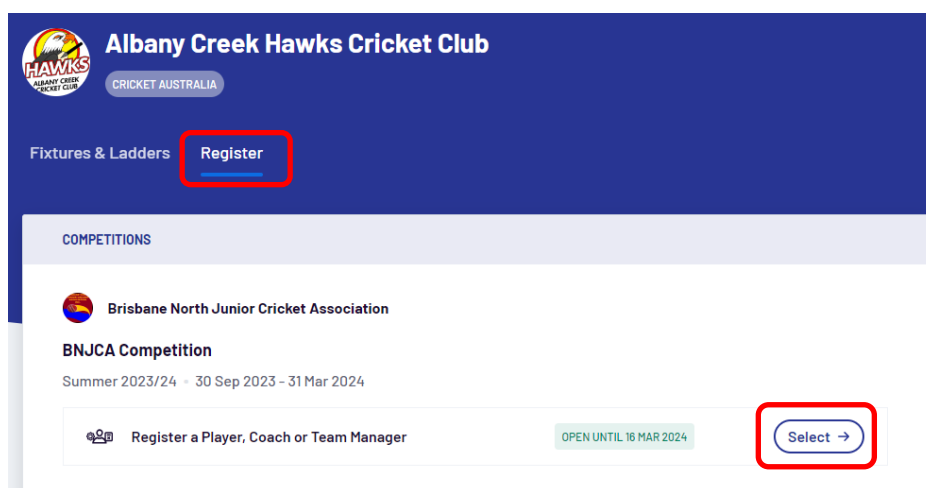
HAWKS
ALBANY CREEK CRICKET CLUB

Albany Creek Hawks Cricket Club

CRICKET AUSTRALIA

Fixtures & Ladders   Register

COMPETITIONS

Brisbane North Junior Cricket Association

BNJCA Competition

Summer 2023/24 • 30 Sep 2023 - 31 Mar 2024

Register a Player, Coach or Team Manager   OPEN UNTIL 16 MAR 2024   Select →